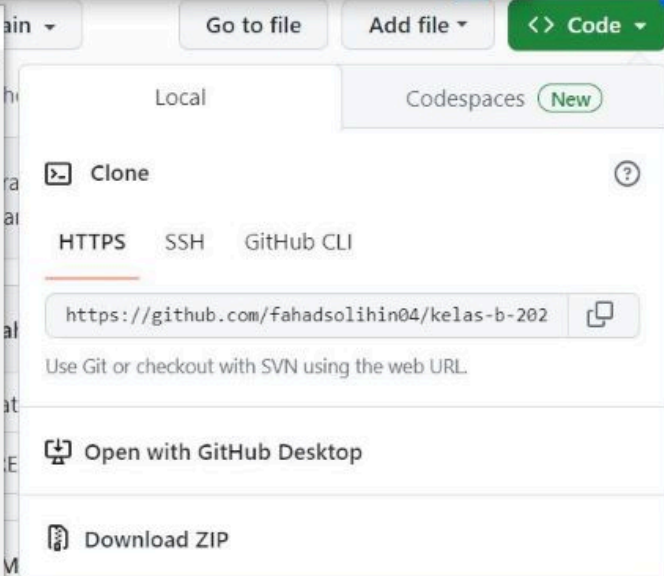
ain

Go to file

Add file

<> Code

Local

Codespaces New

Clone

HTTPS SSH GitHub CLI

https://github.com/fahadsolihin04/kelas-b-202

Use Git or checkout with SVN using the web URL.

Open with GitHub Desktop

Download ZIP